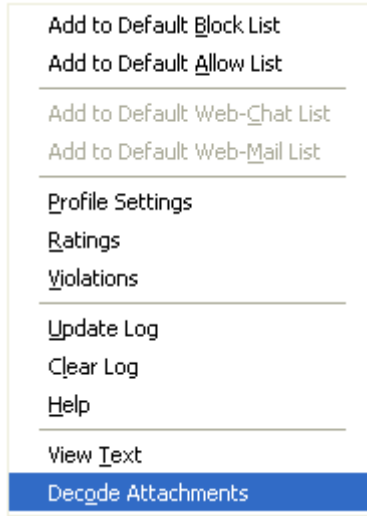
Add to Default Block List
Add to Default Allow List

Add to Default Web-Chat List
Add to Default Web-Mail List

Profile Settings
Ratings
Violations

Update Log
Clear Log
Help

View Text
Decode Attachments